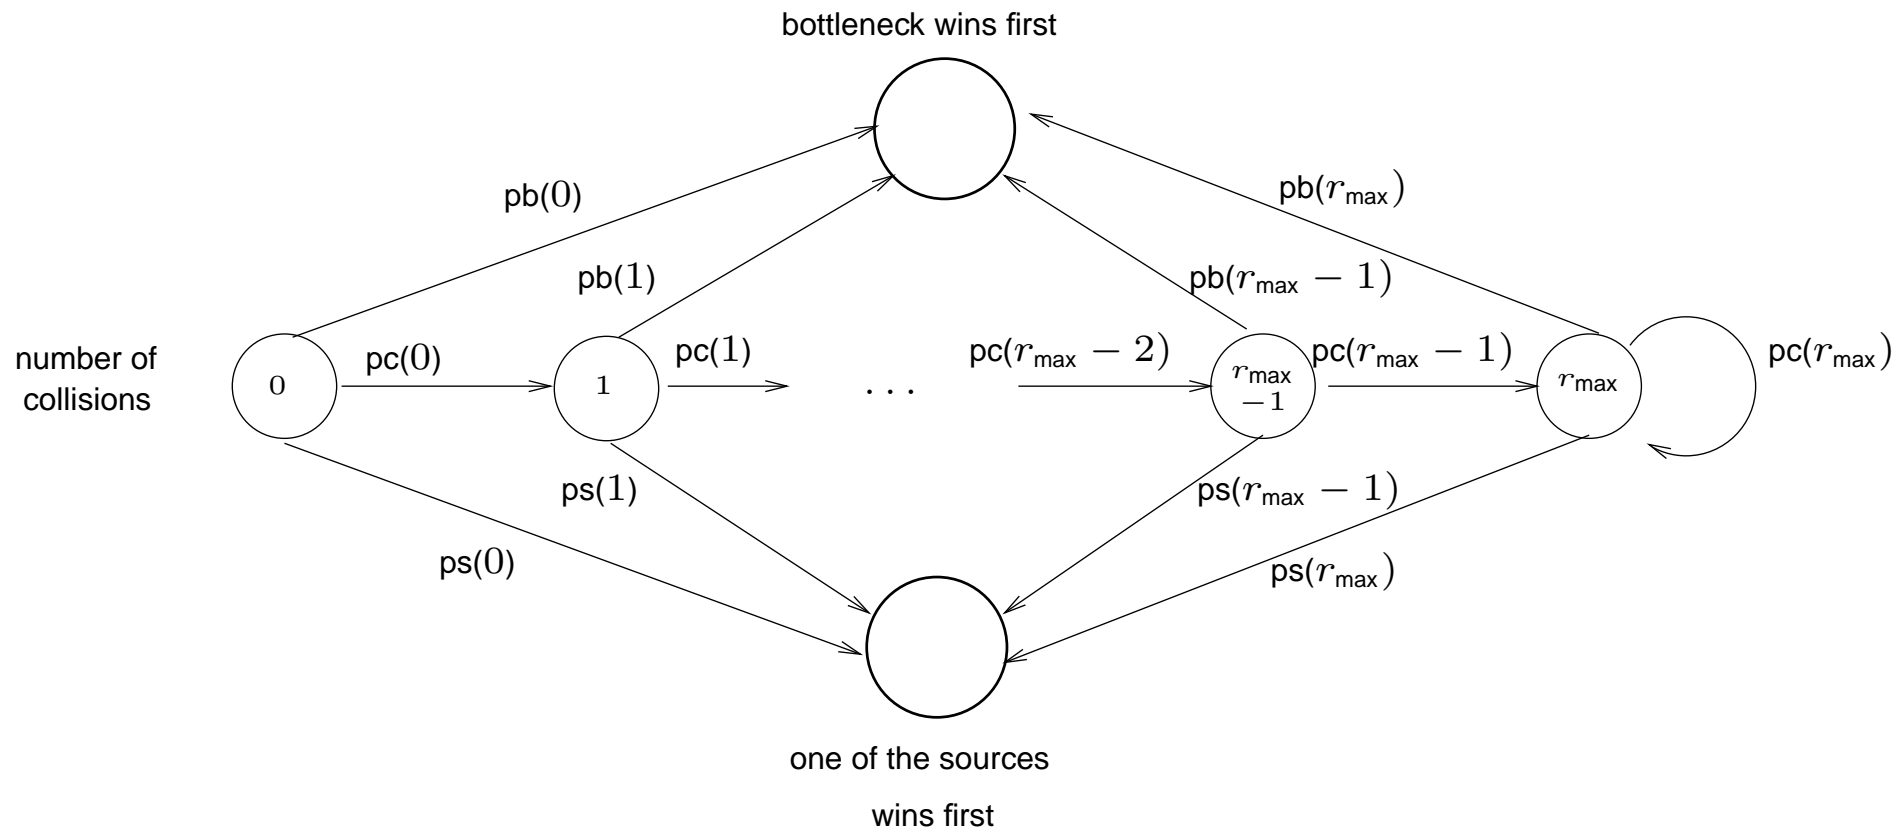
bottleneck wins first

pb(0)

pb($r_{\text{max}}$)

pb(1)

pb($r_{\text{max}} - 1$)

number of collisions

0

pc(0)

1

pc(1)

...

pc($r_{\text{max}} - 2$)

$r_{\text{max}}$ $-1$

pc($r_{\text{max}} - 1$)

$r_{\text{max}}$

pc($r_{\text{max}}$)

ps(1)

ps($r_{\text{max}} - 1$)

ps(0)

ps($r_{\text{max}}$)

one of the sources

wins first